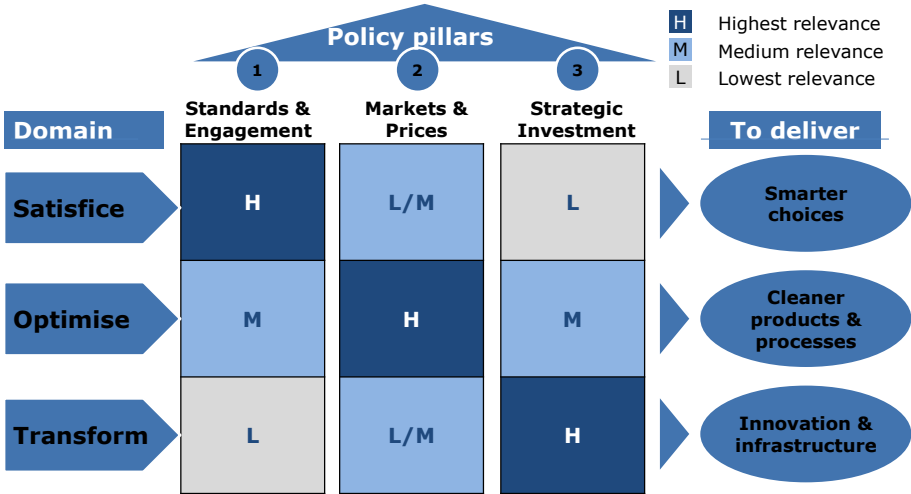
Policy pillars

H Highest relevance
M Medium relevance
L Lowest relevance

| Domain | 1 Standards & Engagement | 2 Markets & Prices | 3 Strategic Investment | To deliver |
|---|---|---|---|---|
| Satisfice | H | L/M | L | Smarter choices |
| Optimise | M | H | M | Cleaner products & processes |
| Transform | L | L/M | H | Innovation & infrastructure |